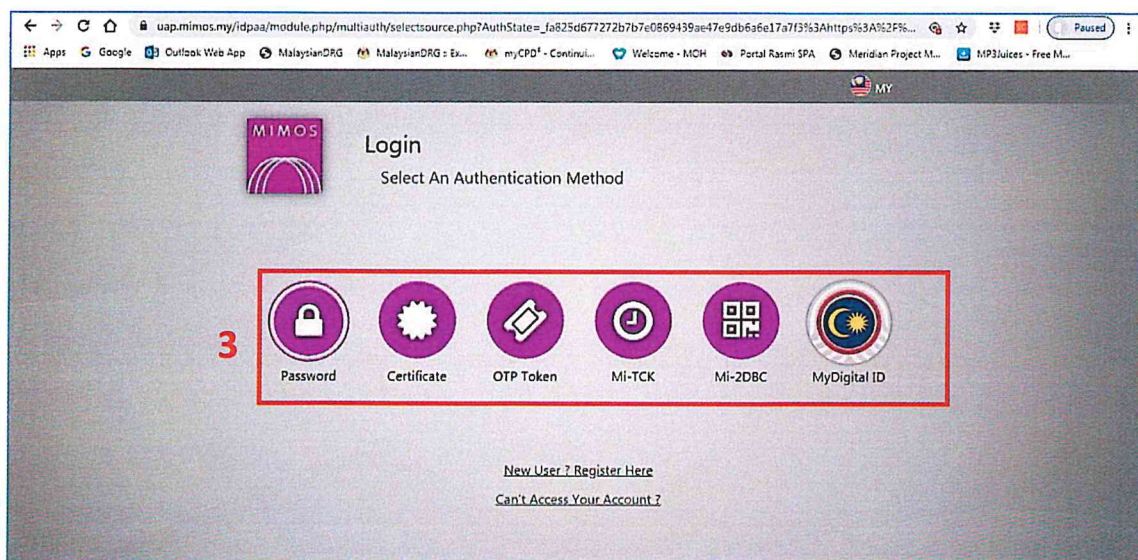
uap.mimos.my/idpaa/module.php/multiauth/selectsource.php?AuthState=_fa825d677272b7b7e0869439ae47e9db6a6e17a7f3%3Ahttps%3A%2F%...

Paused

Apps Google Outlook Web App MalaysianDRG MalaysianDRG : Ex... myCPD² - Continui... Welcome - MOH Portal Rasmi SPA Meridian Project M... MP3Juices - Free M...

MY

MIMOS

Login

Select An Authentication Method

3

Password Certificate OTP Token Mi-TCK Mi-2DBC MyDigital ID

New User ? Register Here

Can't Access Your Account ?